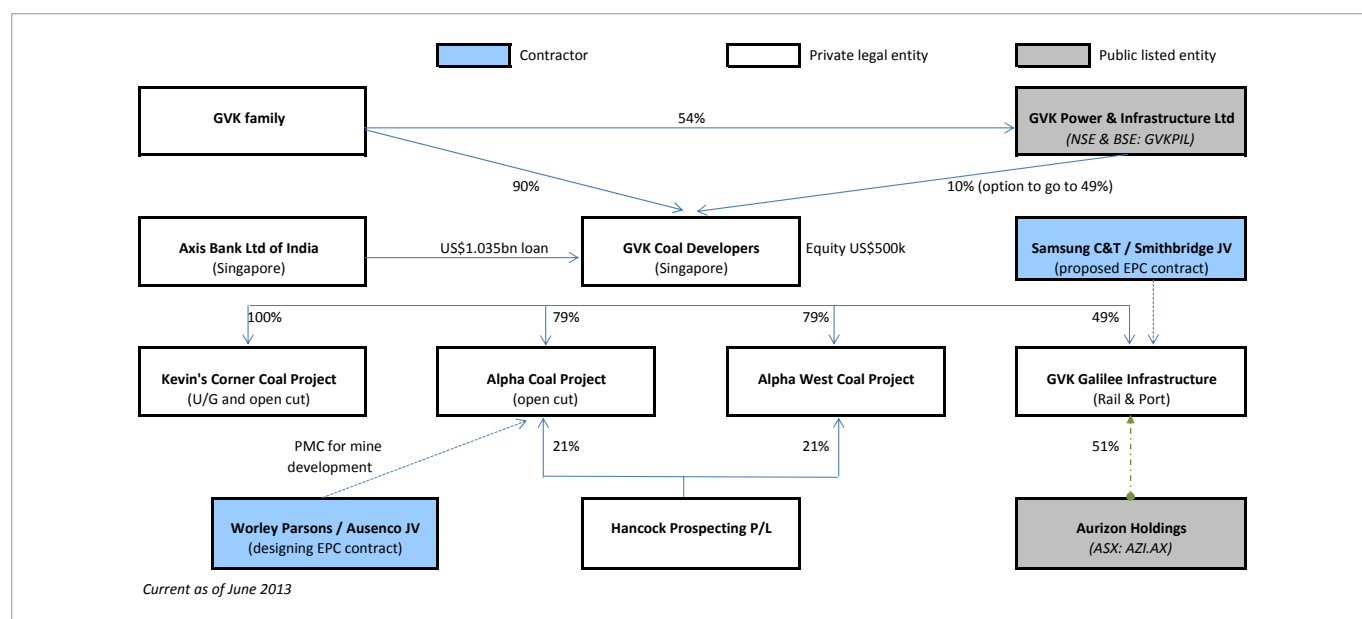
Contractor

Private legal entity

Public listed entity

GVK family

54%

GVK Power & Infrastructure Ltd
(NSE & BSE: GVKPIL)

90%

10% (option to go to 49%)

Axis Bank Ltd of India
(Singapore)

US$1.035bn loan

GVK Coal Developers
(Singapore)

Equity US$500k

Samsung C&T / Smithbridge JV
(proposed EPC contract)

100%

79%

79%

49%

Kevin's Corner Coal Project
(U/G and open cut)

Alpha Coal Project
(open cut)

Alpha West Coal Project

GVK Galilee Infrastructure
(Rail & Port)

PMC for mine development

21%

21%

51%

Worley Parsons / Ausenco JV
(designing EPC contract)

Hancock Prospecting P/L

Aurizon Holdings
(ASX: AZI.AX)

Current as of June 2013